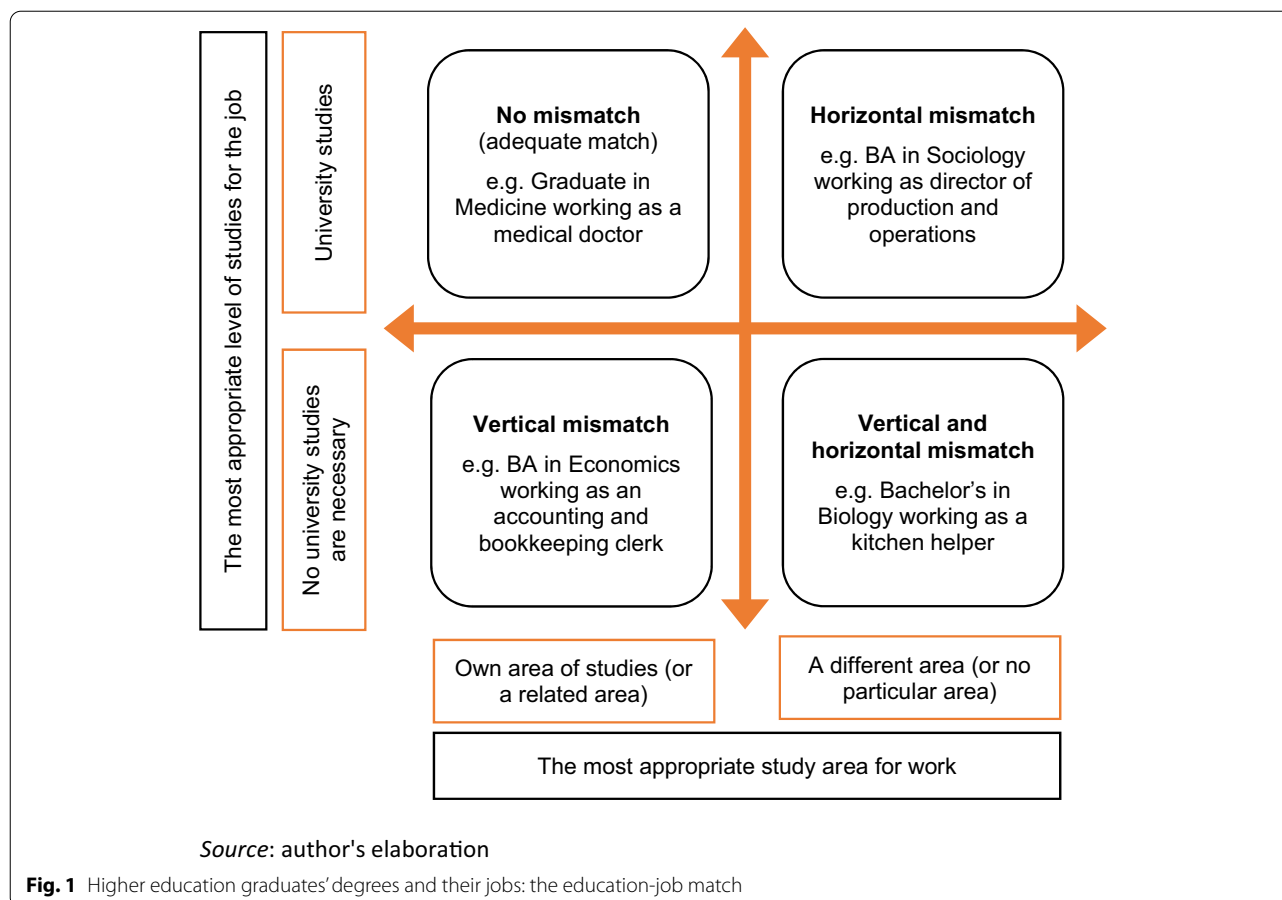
The most appropriate level of studies for the job

University studies

No university studies are necessary

**No mismatch**
(adequate match)

e.g. Graduate in Medicine working as a medical doctor

**Horizontal mismatch**

e.g. BA in Sociology working as director of production and operations

**Vertical mismatch**

e.g. BA in Economics working as an accounting and bookkeeping clerk

**Vertical and horizontal mismatch**

e.g. Bachelor's in Biology working as a kitchen helper

Own area of studies (or a related area)

A different area (or no particular area)

The most appropriate study area for work

*Source*: author's elaboration

**Fig. 1** Higher education graduates' degrees and their jobs: the education-job match